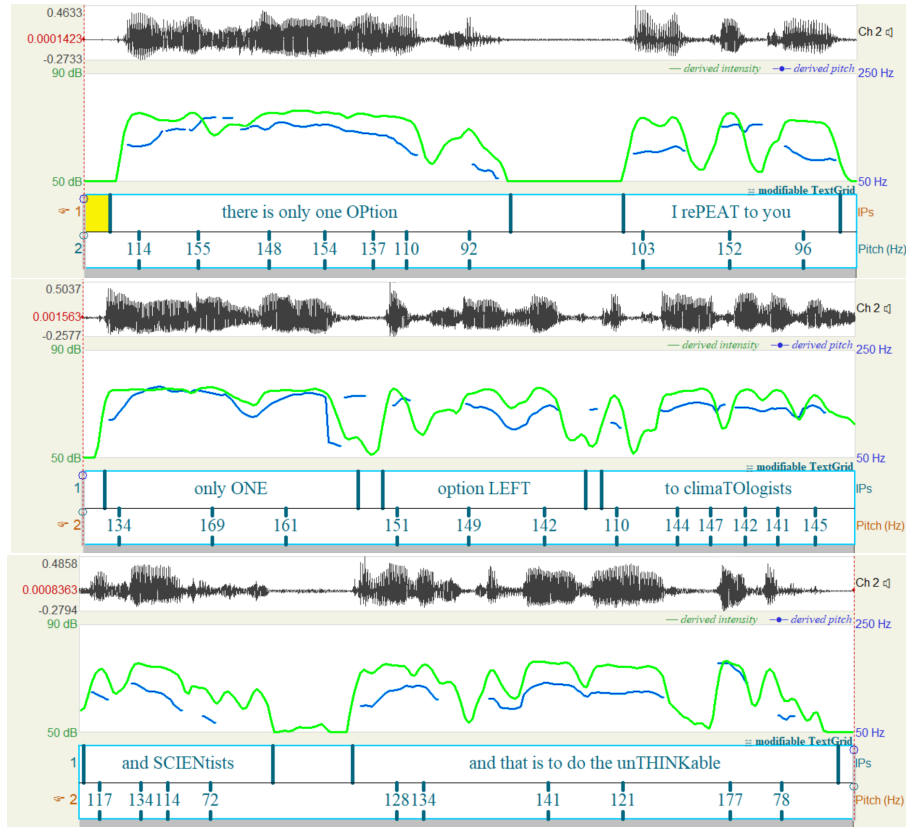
0.4633
0.0001423
-0.2733
Ch 2
90 dB
— derived intensity
derived pitch
250 Hz
50 dB
50 Hz
modifiable TextGrid
1
there is only one OPtion
I rePEAT to you
IPs
2
114
155
148
154
137
110
92
103
152
96
Pitch (Hz)

0.5037
0.001563
-0.2577
Ch 2
90 dB
— derived intensity
derived pitch
250 Hz
50 dB
50 Hz
modifiable TextGrid
1
only ONE
option LEFT
to climaTOlogists
IPs
2
134
169
161
151
149
142
110
144
147
142
141
145
Pitch (Hz)

0.4858
0.0008363
-0.2794
Ch 2
90 dB
— derived intensity
derived pitch
250 Hz
50 dB
50 Hz
modifiable TextGrid
1
and SCIENtists
and that is to do the unTHINKable
IPs
2
117
134
114
72
128
134
141
121
177
78
Pitch (Hz)